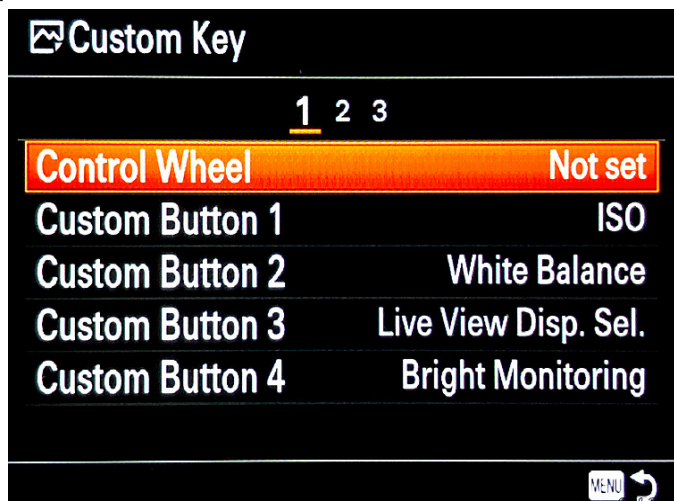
Custom Key

1 2 3

| Control Wheel | Not set |
|---|---|
| Custom Button 1 | ISO |
| Custom Button 2 | White Balance |
| Custom Button 3 | Live View Disp. Sel. |
| Custom Button 4 | Bright Monitoring |

MENU